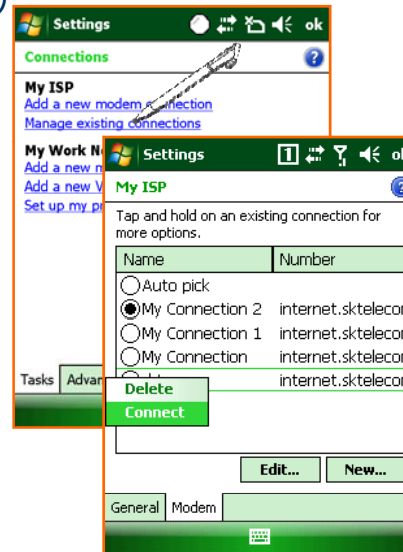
Settings ok

Connections

My ISP
Add a new modem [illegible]connection
Manage existing connections

My Work N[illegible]
Add a new m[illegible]
Add a new V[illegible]
Set up my pr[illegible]

Tasks Advan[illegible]

Settings ok

My ISP

Tap and hold on an existing connection for more options.

| Name | Number |
|---|---|
| Auto pick | |
| My Connection 2 | internet.sktelecor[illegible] |
| My Connection 1 | internet.sktelecor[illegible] |
| My Connection | internet.sktelecor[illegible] |
| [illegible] | internet.sktelecor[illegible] |

Delete
Connect

Edit... New...

General Modem